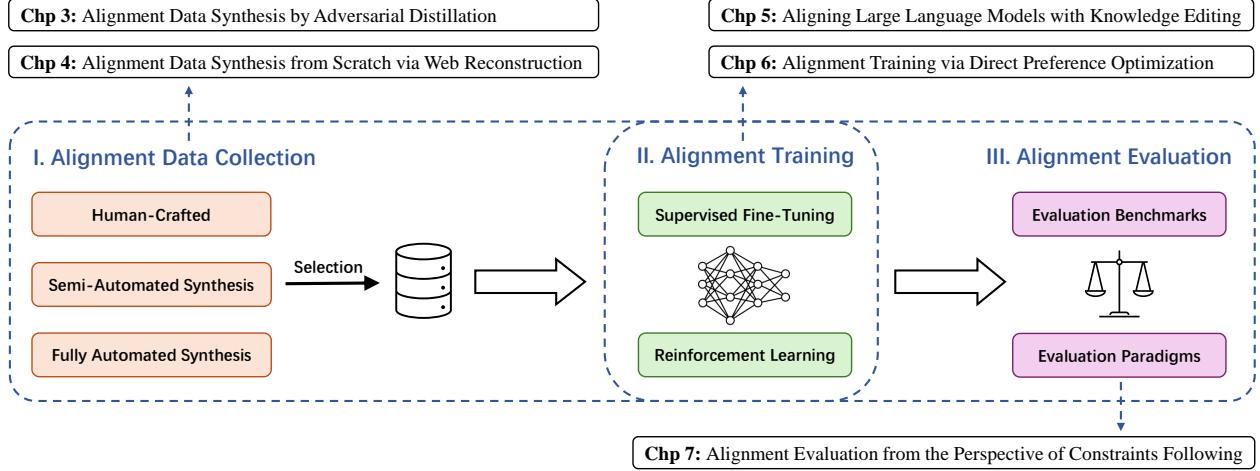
**Chp 3:** Alignment Data Synthesis by Adversarial Distillation

**Chp 4:** Alignment Data Synthesis from Scratch via Web Reconstruction

**Chp 5:** Aligning Large Language Models with Knowledge Editing

**Chp 6:** Alignment Training via Direct Preference Optimization

I. Alignment Data Collection

Human-Crafted

Semi-Automated Synthesis

Fully Automated Synthesis

Selection

II. Alignment Training

Supervised Fine-Tuning

Reinforcement Learning

III. Alignment Evaluation

Evaluation Benchmarks

Evaluation Paradigms

**Chp 7:** Alignment Evaluation from the Perspective of Constraints Following